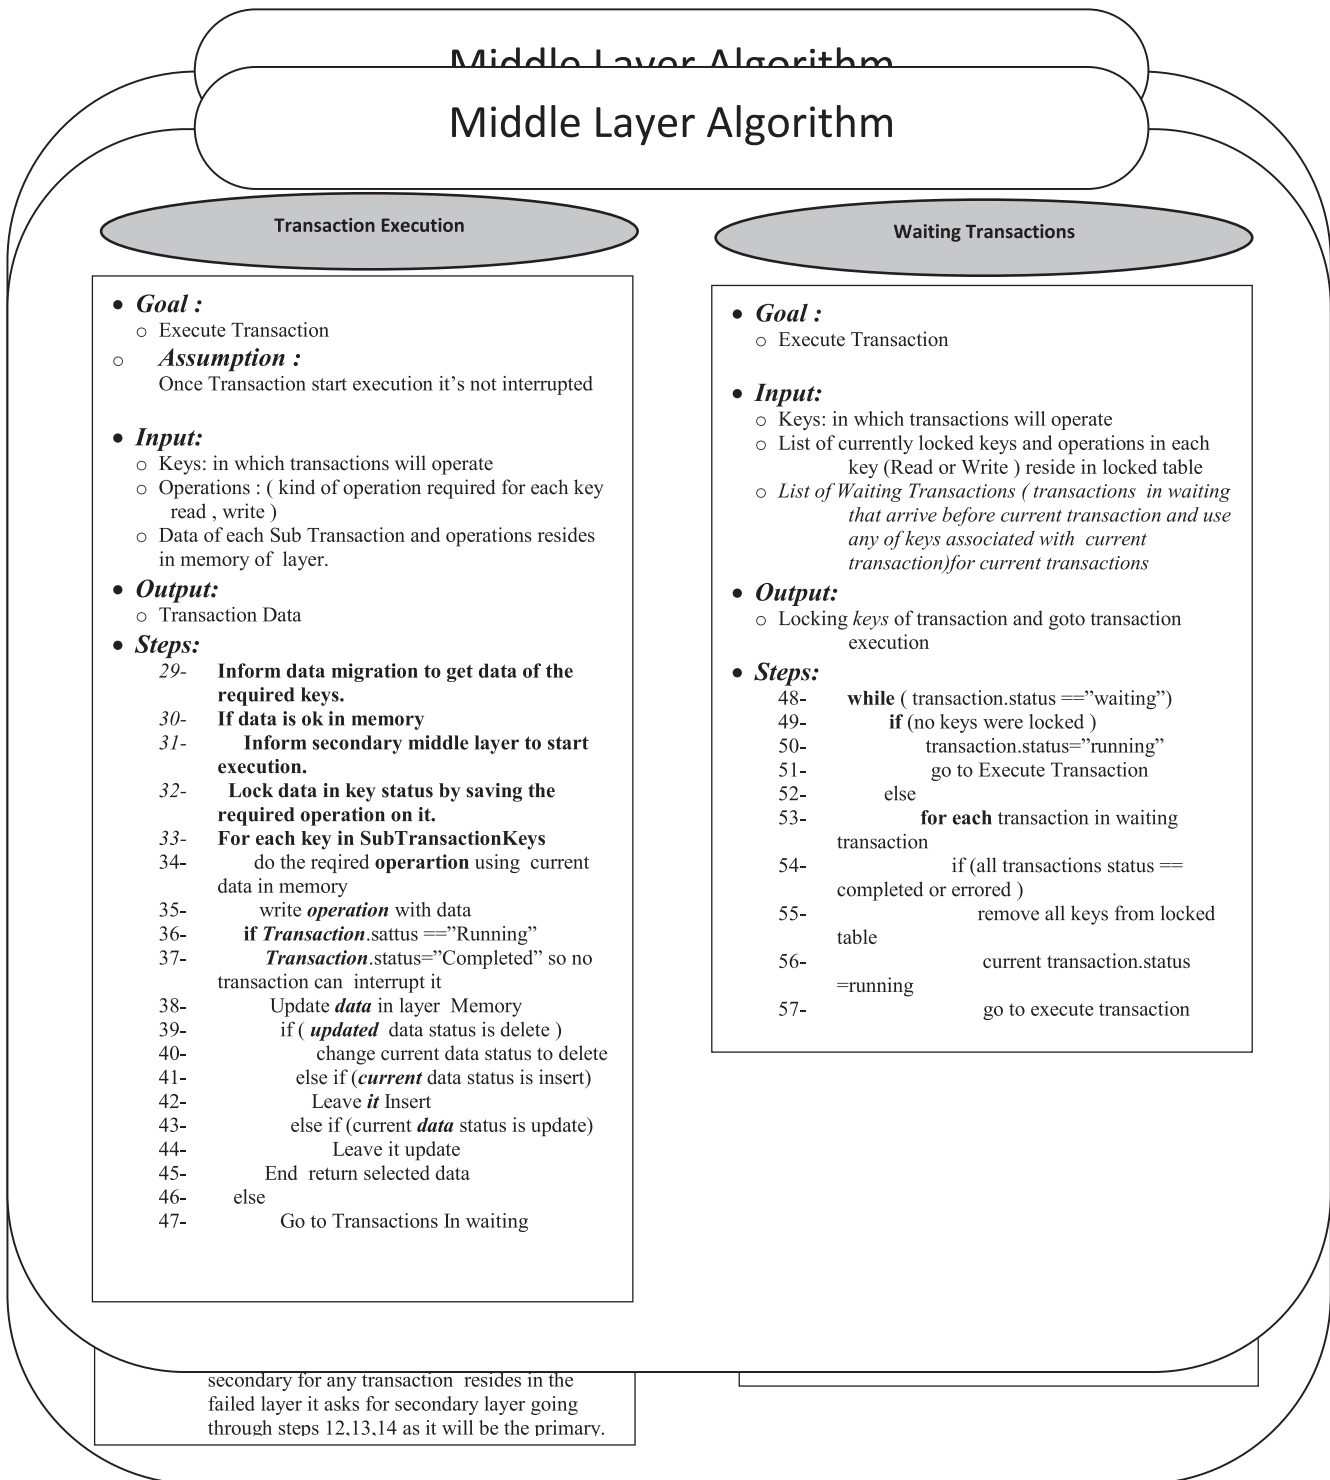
Middle Layer Algorithm

Middle Layer Algorithm

Transaction Execution

- ***Goal :***
  - Execute Transaction
- ***Assumption :***
  Once Transaction start execution it’s not interrupted

- ***Input:***
  - Keys: in which transactions will operate
  - Operations : ( kind of operation required for each key read , write )
  - Data of each Sub Transaction and operations resides in memory of layer.
- ***Output:***
  - Transaction Data
- ***Steps:***

*29-* **Inform data migration to get data of the required keys.**
*30-* **If data is ok in memory**
*31-* **Inform secondary middle layer to start execution.**
*32-* **Lock data in key status by saving the required operation on it.**
*33-* **For each key in SubTransactionKeys**
34- do the reqired **operartion** using current data in memory
35- write ***operation*** with data
36- **if *Transaction***.sattus ==”Running”
37- ***Transaction***.status=”Completed” so no transaction can interrupt it
38- Update ***data*** in layer Memory
39- if ( ***updated*** data status is delete )
40- change current data status to delete
41- else if (***current*** data status is insert)
42- Leave ***it*** Insert
43- else if (current ***data*** status is update)
44- Leave it update
45- End return selected data
46- else
47- Go to Transactions In waiting

secondary for any transaction resides in the failed layer it asks for secondary layer going through steps 12,13,14 as it will be the primary.

Waiting Transactions

- ***Goal :***
  - Execute Transaction

- ***Input:***
  - Keys: in which transactions will operate
  - List of currently locked keys and operations in each key (Read or Write ) reside in locked table
  - *List of Waiting Transactions ( transactions in waiting that arrive before current transaction and use any of keys associated with current transaction)for current transactions*
- ***Output:***
  - Locking *keys* of transaction and goto transaction execution
- ***Steps:***

48- **while** ( transaction.status ==”waiting”)
49- **if** (no keys were locked )
50- transaction.status=”running”
51- go to Execute Transaction
52- else
53- **for each** transaction in waiting transaction
54- if (all transactions status == completed or errored )
55- remove all keys from locked table
56- current transaction.status =running
57- go to execute transaction